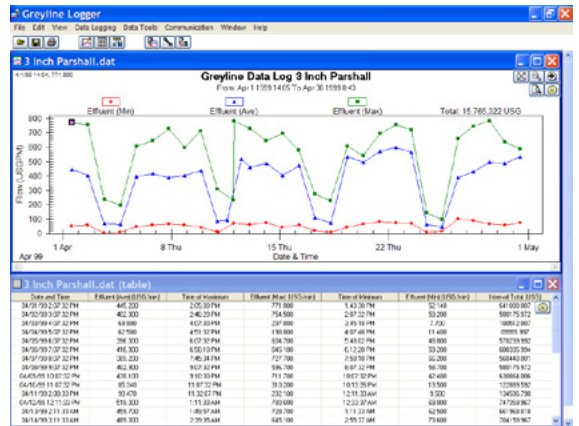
Greyline Logger

File Edit View Data Logging Data Tools Communication Window Help

3 Inch Parshall.dat

4/1/99 14:04, 771.800

Greyline Data Log 3 Inch Parshall

From Apr 1 1999 14:05 To Apr 30 1999 8:43

Effluent (Min) Effluent (Ave) Effluent (Max) Total: 15,765,522 USG

Flow (USG/M)

800
700
600
500
400
300
200
100
0

1 Apr 8 Thu 15 Thu 22 Thu 1 May

Apr 99 Date & Time

3 Inch Parshall.dat (table)

| Date and Time | Effluent (Ave) (USG/min) | Time of Maximum | Effluent (Max) (USG/min) | Time of Minimum | Effluent (Min) (USG/min) | Interval Total (USG) |
|---|---|---|---|---|---|---|
| 04/01/99 2:07:32 PM | 445.200 | 2:05:30 PM | 771.800 | 1:43:30 PM | 52.148 | 641000.007 |
| 04/02/99 2:07:32 PM | 402.300 | 2:40:20 PM | 754.500 | 2:07:32 PM | 53.200 | 580175.572 |
| 04/03/99 4:07:32 PM | 69.800 | 4:07:30 PM | 237.800 | 2:45:18 PM | 7.700 | 100512.007 |
| 04/04/99 5:07:32 PM | 62.500 | 4:59:32 PM | 198.800 | 4:07:48 PM | 11.200 | 89999.997 |
| 04/05/99 6:07:32 PM | 396.300 | 6:07:32 PM | 604.700 | 5:48:02 PM | 49.800 | 570239.992 |
| 04/06/99 7:07:32 PM | 416.300 | 6:50:10 PM | 645.100 | 6:12:20 PM | 53.200 | 600335.994 |
| 04/07/99 8:07:32 PM | 385.200 | 7:45:34 PM | 727.700 | 7:50:10 PM | 50.200 | 568443.001 |
| 04/08/99 9:07:32 PM | 402.900 | 9:07:32 PM | 596.700 | 8:07:32 PM | 56.700 | 580175.972 |
| 04/09/99 10:07:32 PM | 438.100 | 9:10:10 PM | 711.700 | 10:07:32 PM | 42.600 | 630864.006 |
| 04/10/99 11:07:32 PM | 85.540 | 11:07:32 PM | 310.200 | 10:13:25 PM | 13.500 | 122899.592 |
| 04/11/99 12:00:33 AM | 93.470 | 11:32:07 PM | 232.100 | 12:11:33 AM | 9.500 | 134536.798 |
| 04/12/99 12:11:33 AM | 516.300 | 1:11:33 AM | 790.600 | 12:22:37 AM | 69.800 | 743358.967 |
| 04/13/99 2:11:33 AM | 459.700 | 1:49:57 AM | 728.700 | 1:11:33 AM | 62.500 | 661968.018 |
| 04/14/99 3:11:33 AM | 489.300 | 2:39:35 AM | 645.100 | 2:55:37 AM | 73.600 | 704159.967 |